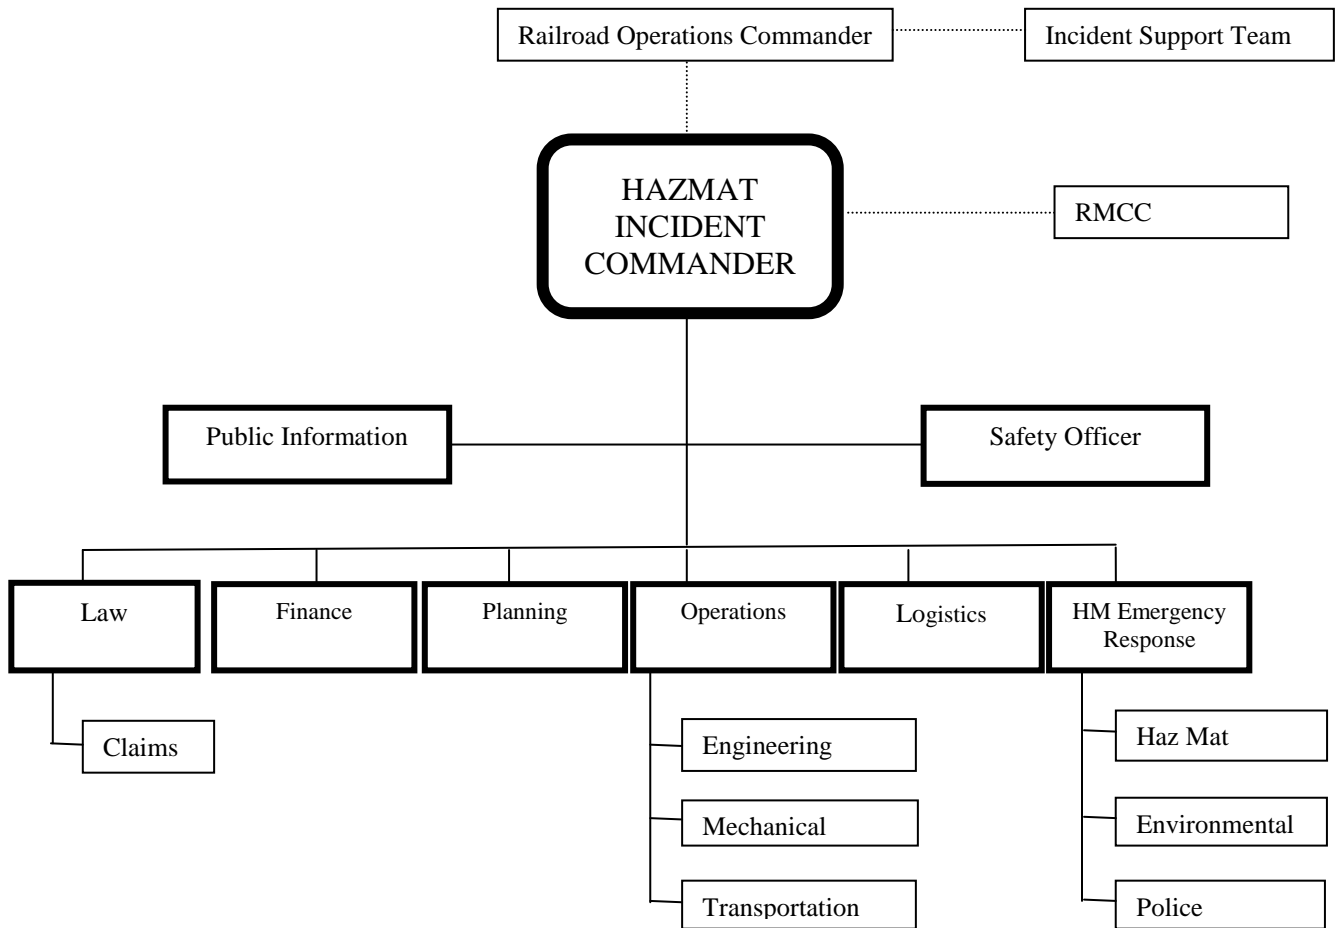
Railroad Operations Commander

Incident Support Team

HAZMAT INCIDENT COMMANDER

RMCC

Public Information

Safety Officer

Law

Finance

Planning

Operations

Logistics

HM Emergency Response

Claims

Engineering

Mechanical

Transportation

Haz Mat

Environmental

Police